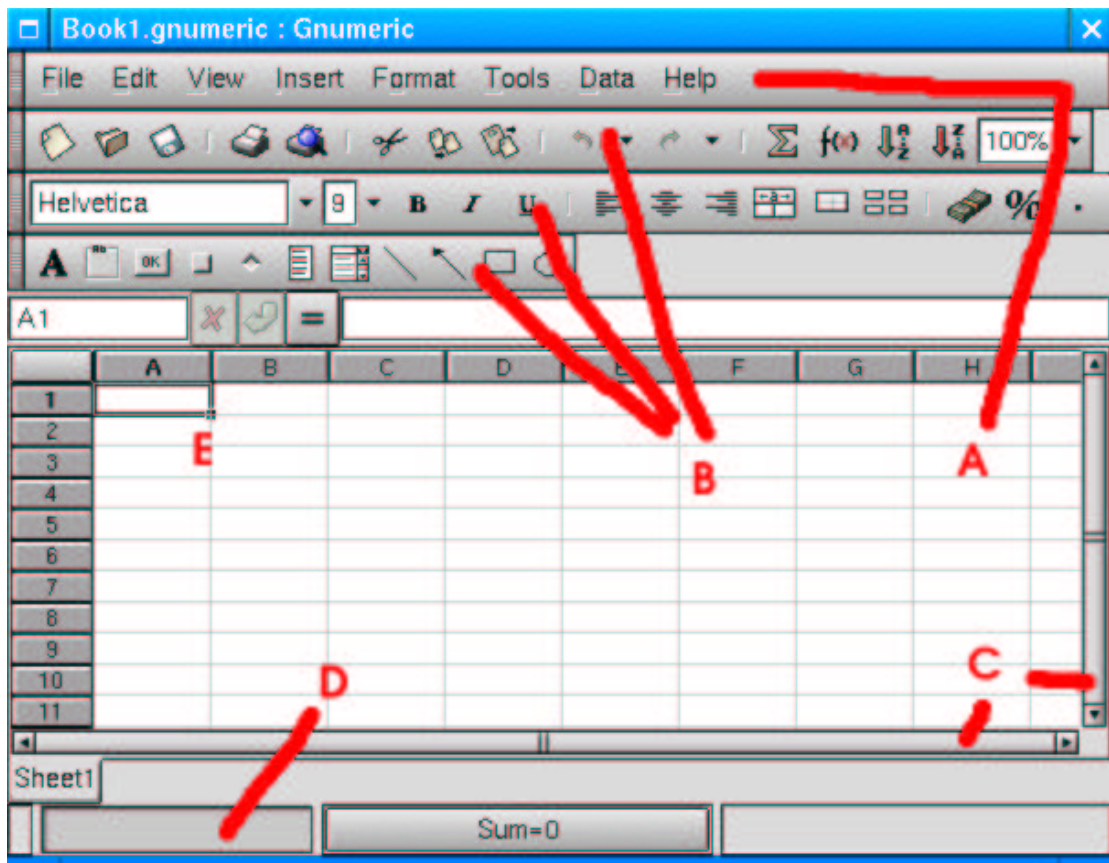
Book1.gnumeric : Gnumeric

File Edit View Insert Format Tools Data Help

100%

Helvetica 9 B I U

%

A OK

A1

=

| | A | B | C | D | E | F | G | H |
|---|---|---|---|---|---|---|---|---|
| 1 | | | | | | | | |
| 2 | | | | | | | | |
| 3 | | | | | | | | |
| 4 | | | | | | | | |
| 5 | | | | | | | | |
| 6 | | | | | | | | |
| 7 | | | | | | | | |
| 8 | | | | | | | | |
| 9 | | | | | | | | |
| 10 | | | | | | | | |
| 11 | | | | | | | | |

E

B

A

C

D

Sheet1

Sum=0